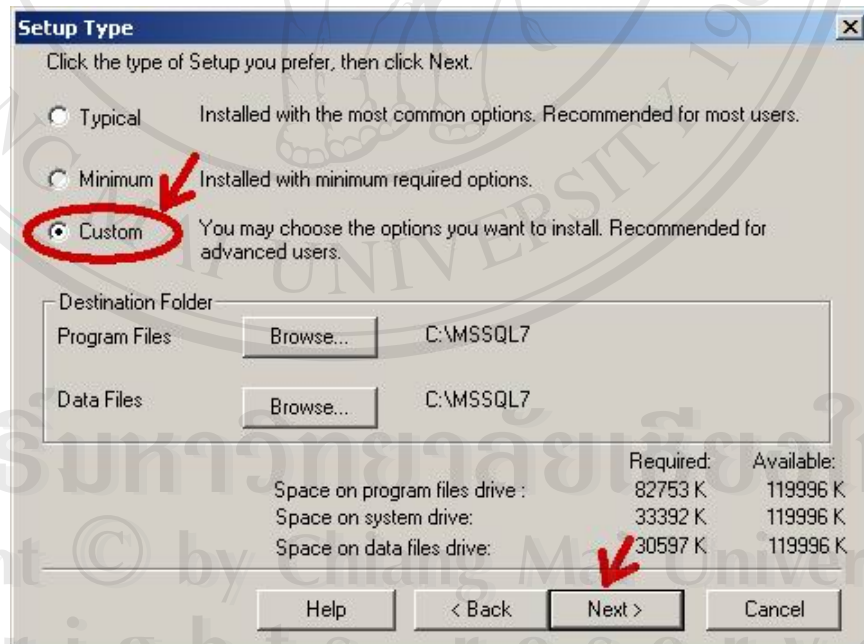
Setup Type

Click the type of Setup you prefer, then click Next.

Typical Installed with the most common options. Recommended for most users.

Minimum Installed with minimum required options.

Custom You may choose the options you want to install. Recommended for advanced users.

Destination Folder

Program Files Browse... C:\MSSQL7

Data Files Browse... C:\MSSQL7

| | Required: | Available: |
|---|---|---|
| Space on program files drive : | 82753 K | 119996 K |
| Space on system drive: | 33392 K | 119996 K |
| Space on data files drive: | 30597 K | 119996 K |

Help < Back Next > Cancel

ลิขสิทธิ์มหาวิทยาลัยเชียงใหม่
Copyright © by Chiang Mai University